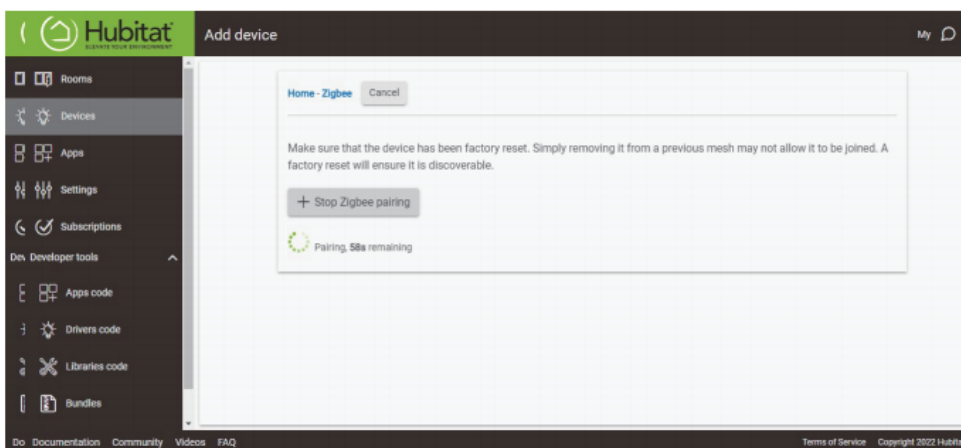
Hubitat
ELEVATE YOUR ENVIRONMENT
Add device
My

Rooms
Devices
Apps
Settings
Subscriptions
Dev Developer tools
Apps code
Drivers code
Libraries code
Bundles

Home - Zigbee
Cancel

Make sure that the device has been factory reset. Simply removing it from a previous mesh may not allow it to be joined. A factory reset will ensure it is discoverable.

+ Stop Zigbee pairing

Pairing, 58s remaining

Do Documentation Community Videos FAQ
Terms of Service Copyright 2022 Hubit